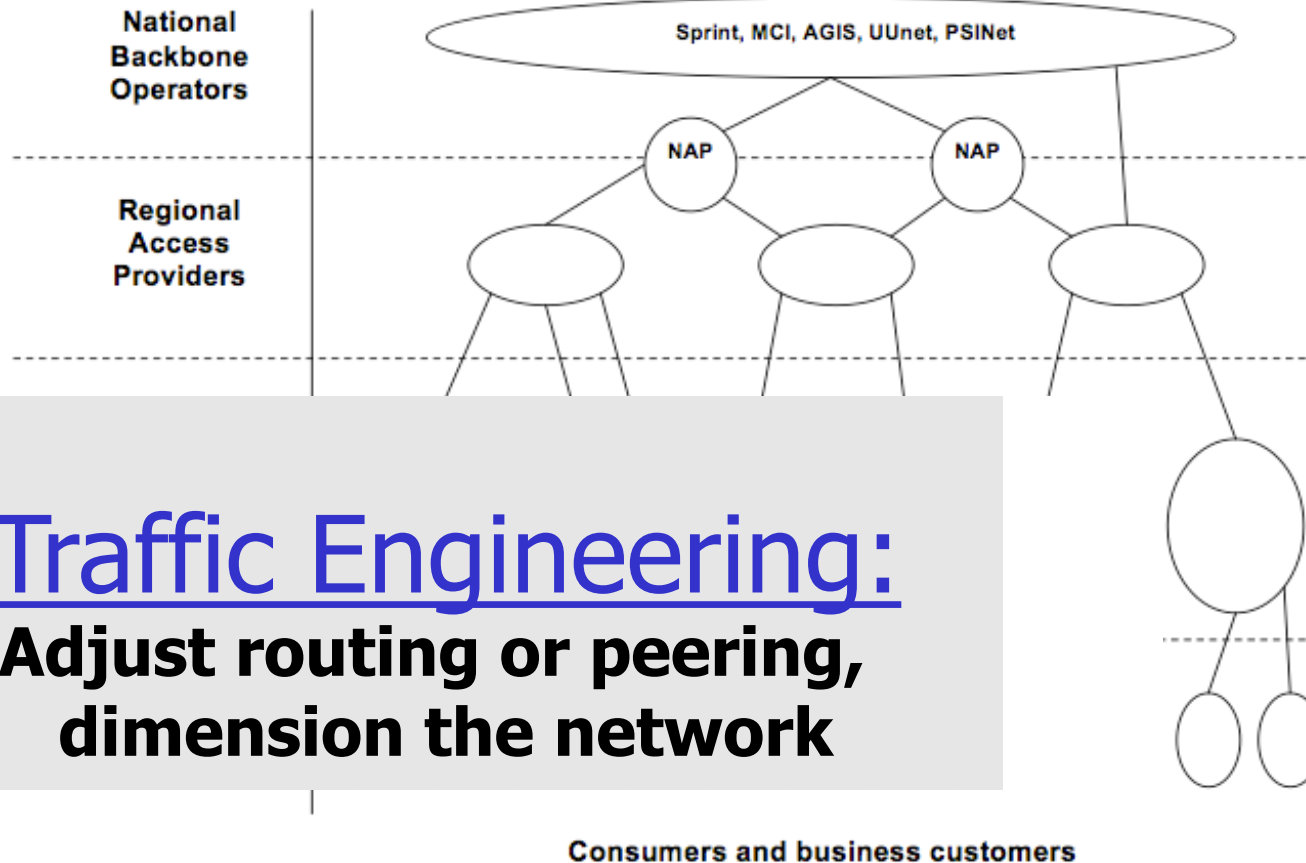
National Backbone Operators

Sprint, MCI, AGIS, UUnet, PSINet

NAP

NAP

Regional Access Providers

Traffic Engineering:

Adjust routing or peering, dimension the network

Consumers and business customers